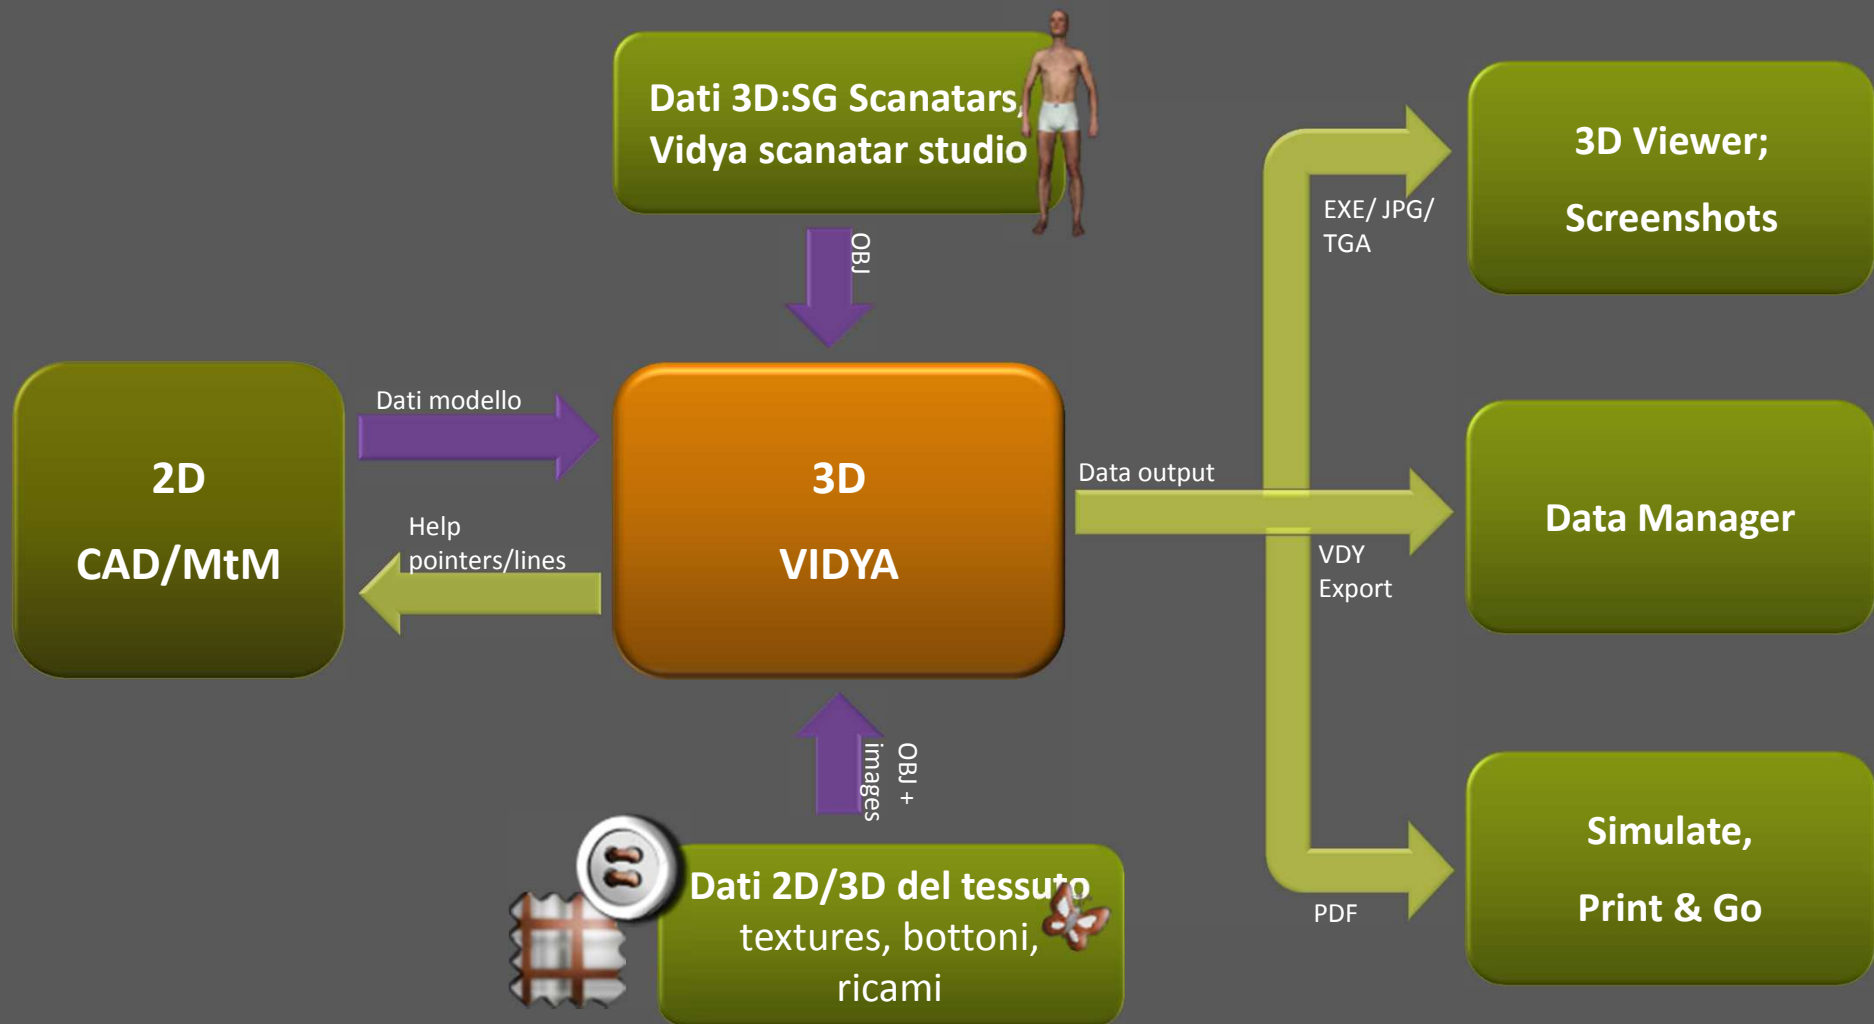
Dati 3D:SG Scanatars, Vidya scanatar studio

OBJ

2D
CAD/MtM

Dati modello

Help pointers/lines

3D
VIDYA

Data output

EXE/ JPG/ TGA

3D Viewer;
Screenshots

Data Manager

VDY Export

PDF

Simulate,
Print & Go

OBJ + images

Dati 2D/3D del tessuto
textures, bottoni, ricami